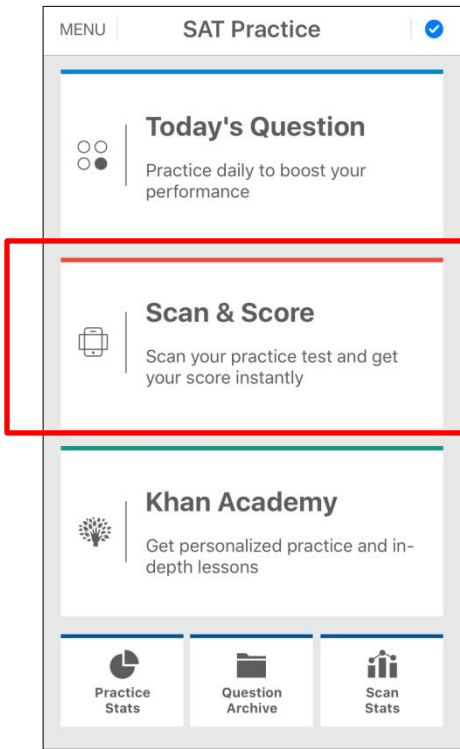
MENU SAT Practice

Today's Question

Practice daily to boost your performance

Scan & Score

Scan your practice test and get your score instantly

Khan Academy

Get personalized practice and in-depth lessons

Practice Stats

Question Archive

Scan Stats